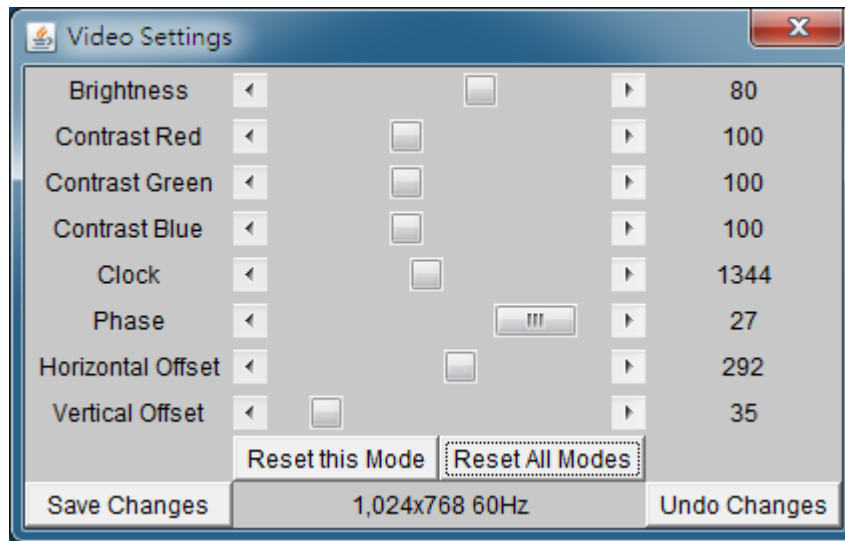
Video Settings

| Brightness | 80 |
|---|---|
| Contrast Red | 100 |
| Contrast Green | 100 |
| Contrast Blue | 100 |
| Clock | 1344 |
| Phase | 27 |
| Horizontal Offset | 292 |
| Vertical Offset | 35 |

Reset this Mode
Reset All Modes

Save Changes
1,024x768 60Hz
Undo Changes